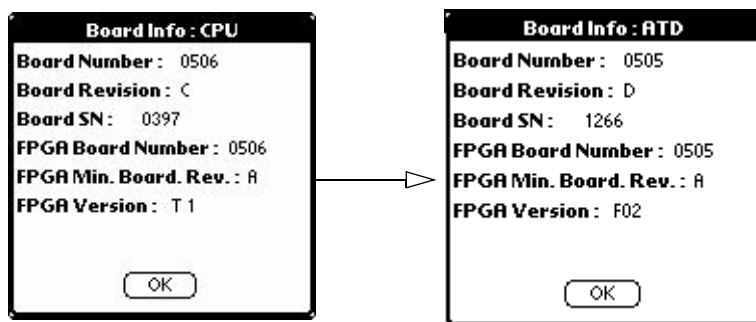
Board Info : CPU

Board Number : 0506

Board Revision : C

Board SN : 0397

FPGA Board Number : 0506

FPGA Min. Board. Rev. : A

FPGA Version : T1

OK

Board Info : ATD

Board Number : 0505

Board Revision : D

Board SN : 1266

FPGA Board Number : 0505

FPGA Min. Board. Rev. : A

FPGA Version : F02

OK